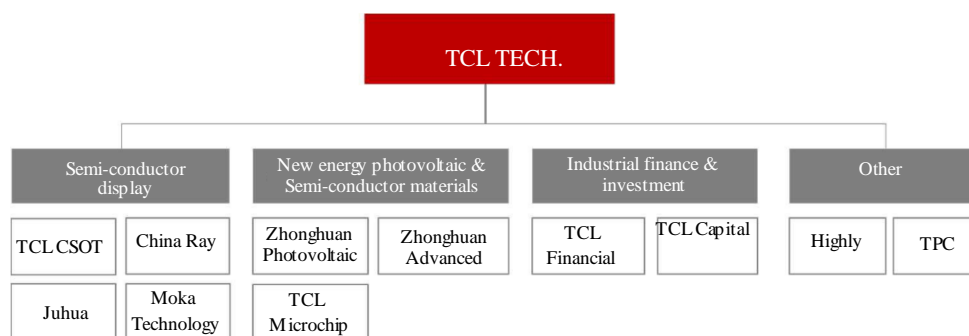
TCL TECH.

Semi-conductor display

TCL CSOT

China Ray

Juhua

Moka Technology

New energy photovoltaic & Semi-conductor materials

Zhonghuan Photovoltaic

Zhonghuan Advanced

TCL Microchip

Industrial finance & investment

TCL Financial

TCL Capital

Other

Highly

TPC